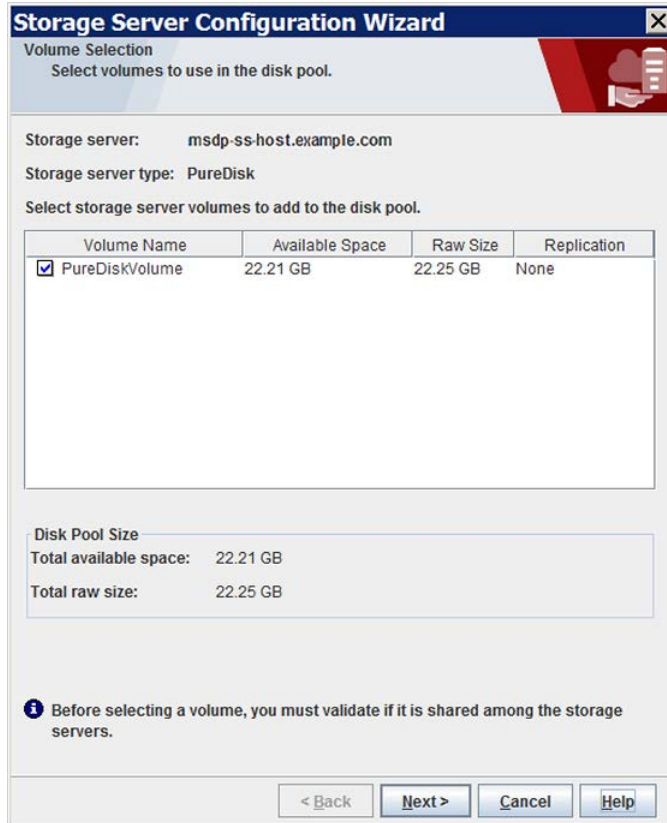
Storage Server Configuration Wizard

Volume Selection
Select volumes to use in the disk pool.

Storage server: msdp-ss-host.example.com

Storage server type: PureDisk

Select storage server volumes to add to the disk pool.

| Volume Name | Available Space | Raw Size | Replication |
|---|---|---|---|
| ☑ PureDiskVolume | 22.21 GB | 22.25 GB | None |

Disk Pool Size
Total available space: 22.21 GB
Total raw size: 22.25 GB

Before selecting a volume, you must validate if it is shared among the storage servers.

< Back
Next >
Cancel
Help